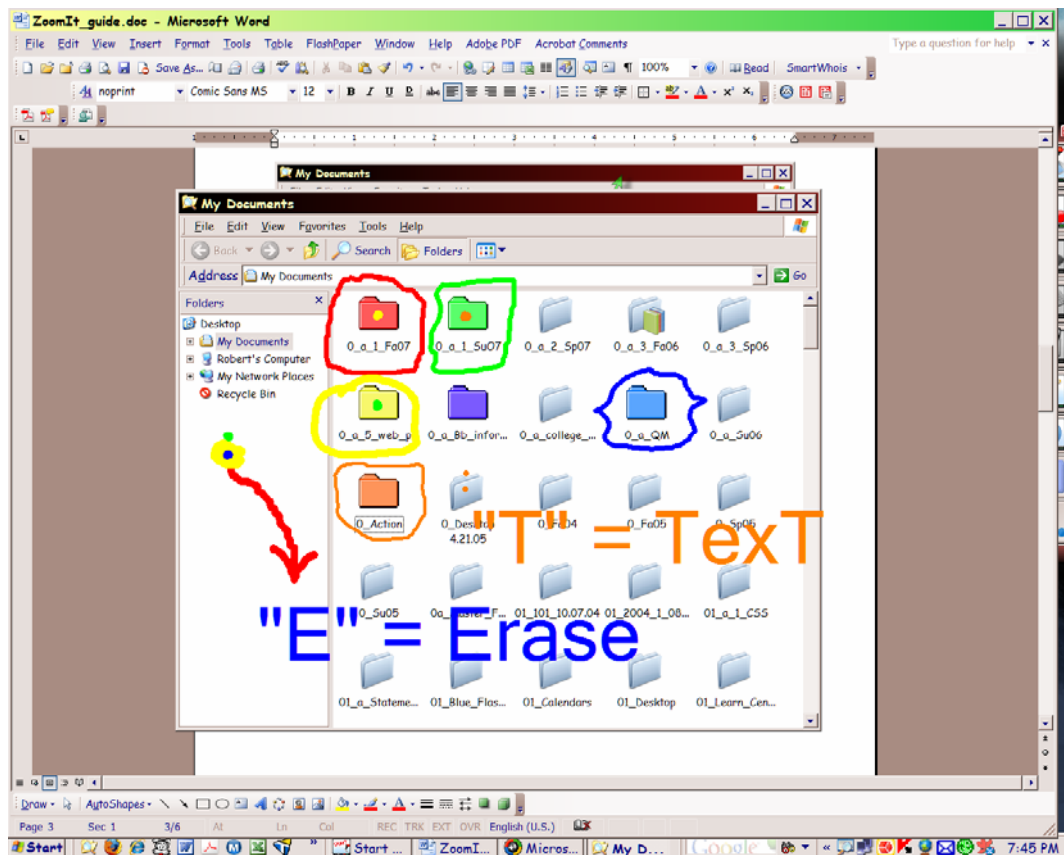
ZoomIt_guide.doc - Microsoft Word

File Edit View Insert Format Tools Table FlashPaper Window Help Adobe PDF Acrobat Comments

Type a question for help

Save As... 100% Read SmartWhois

noprint Comic Sans MS 12 B I U D

My Documents

My Documents

File Edit View Favorites Tools Help

Back Search Folders

Address My Documents Go

Folders

Desktop

My Documents

Robert's Computer

My Network Places

Recycle Bin

0_a_1_Fa07 0_a_1_Su07 0_a_2_Sp07 0_a_3_Fa06 0_a_3_Sp06

0_a_5_web_p 0_a_Bb_infor... 0_a_college_... 0_a_QM 0_a_Su06

0_Action 0_Desktop 4.21.05 0_Fa04 0_Fa05 0_Sp06

"T" = TexT

0_Su05 0a_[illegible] 01_101_10.07.04 01_2004_1_08... 01_a_1_CSS

"E"= Erase

01_a_Stateme... 01_Blue_Flas... 01_Calendars 01_Desktop 01_Learn_Cen...

Draw AutoShapes

Page 3 Sec 1 3/6 At Ln Col REC TRK EXT OVR English (U.S.)

Start Start ... ZoomI... Micros... My D... Google 7:45 PM